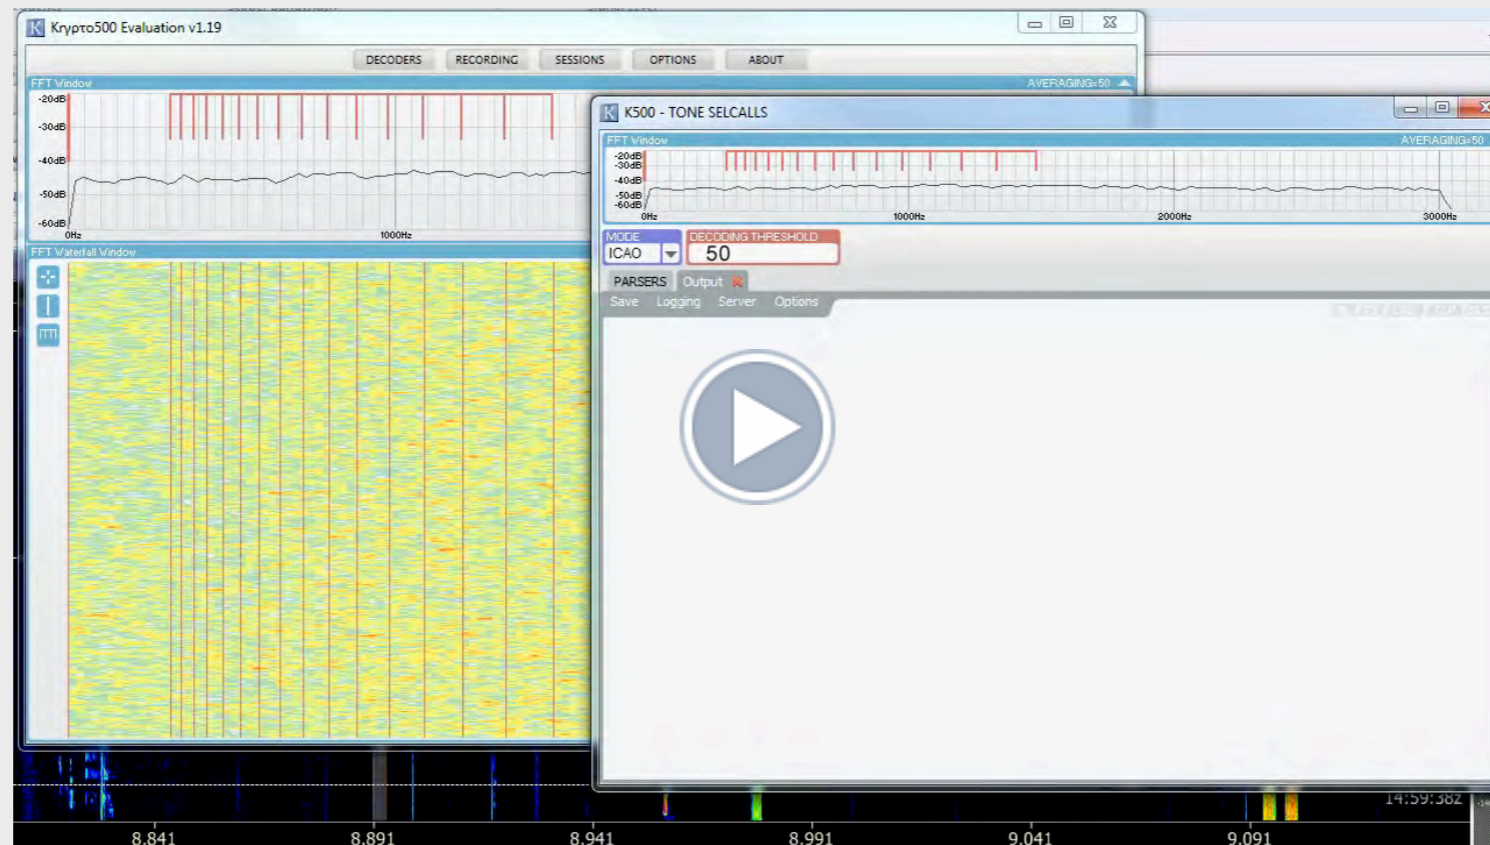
K Krypto500 Evaluation v1.19

DECODERS RECORDING SESSIONS OPTIONS ABOUT

FFT Window AVERAGING=50

-20dB
-30dB
-40dB
-50dB
-60dB
0Hz
1000Hz

FFT Waterfall Window

K K500 - TONE SELCALLS

FFT Window AVERAGING=50

-20dB
-30dB
-40dB
-50dB
-60dB
0Hz
1000Hz
2000Hz
3000Hz

MODE
ICAO

DECODING THRESHOLD
50

PARSERS Output

Save Logging Server Options

14:59:38z

8.841 8.891 8.941 8.991 9.041 9.091